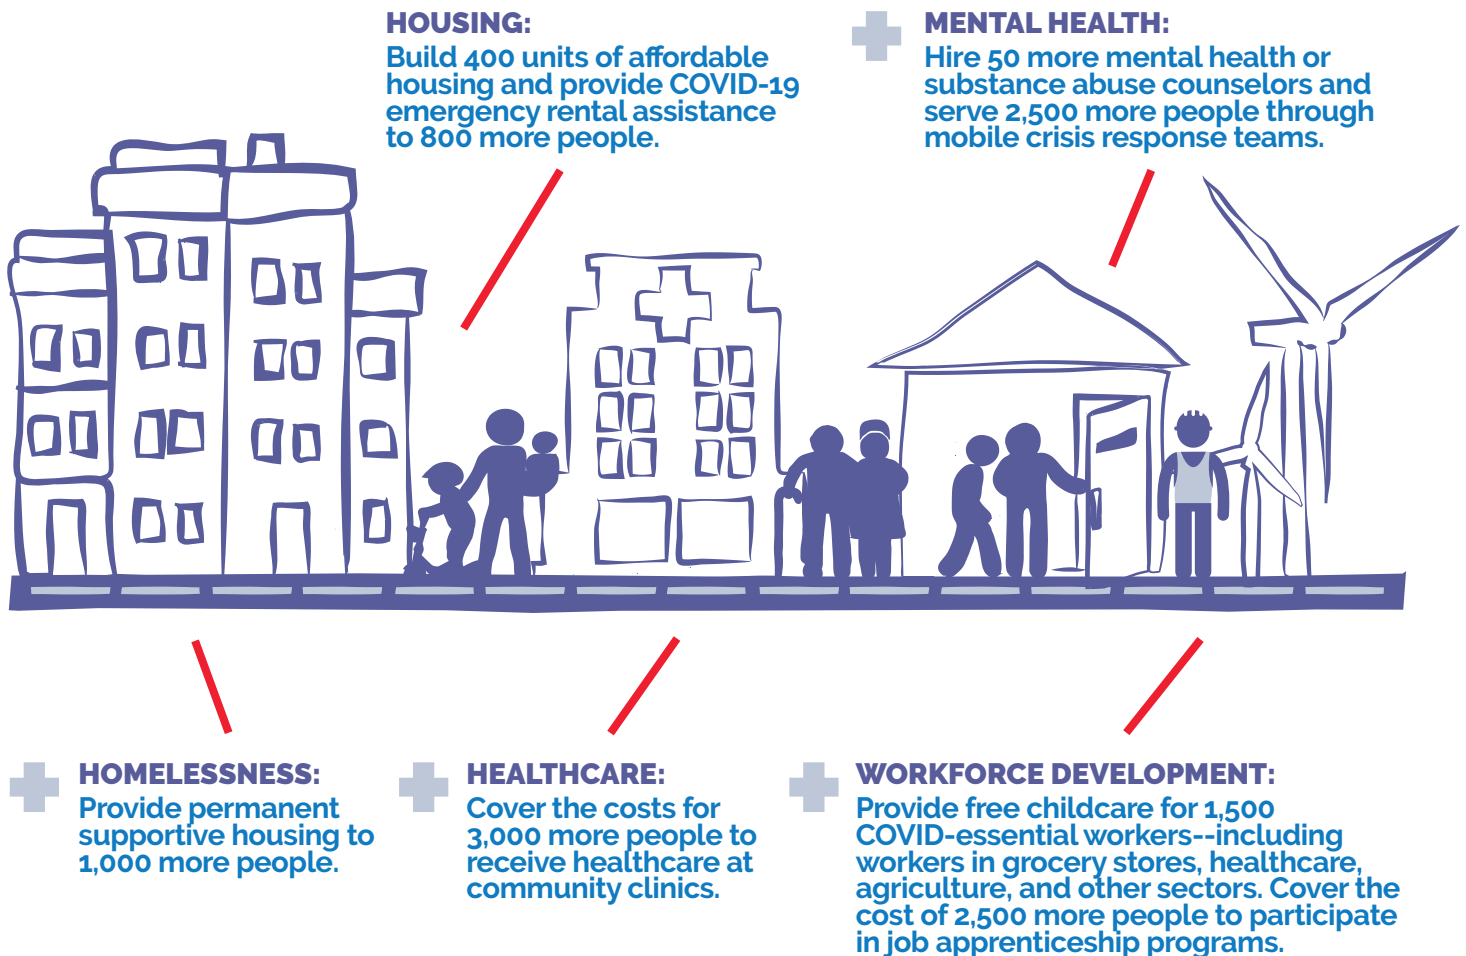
HOUSING:
Build 400 units of affordable housing and provide COVID-19 emergency rental assistance to 800 more people.

MENTAL HEALTH:
Hire 50 more mental health or substance abuse counselors and serve 2,500 more people through mobile crisis response teams.

HOMELESSNESS:
Provide permanent supportive housing to 1,000 more people.

HEALTHCARE:
Cover the costs for 3,000 more people to receive healthcare at community clinics.

WORKFORCE DEVELOPMENT:
Provide free childcare for 1,500 COVID-essential workers--including workers in grocery stores, healthcare, agriculture, and other sectors. Cover the cost of 2,500 more people to participate in job apprenticeship programs.